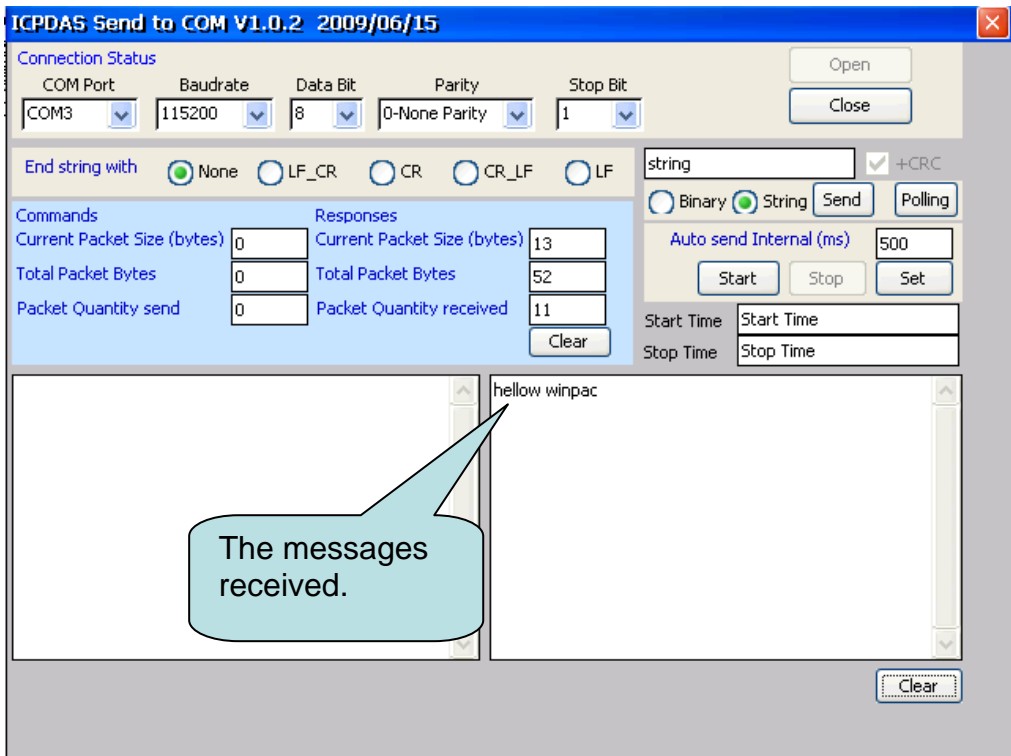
ICPDAS Send to COM V1.0.2 2009/06/15

Connection Status
COM Port COM3
Baudrate 115200
Data Bit 8
Parity 0-None Parity
Stop Bit 1

Open
Close

End string with None LF_CR CR CR_LF LF

string
+CRC
Binary String Send Polling

Commands
Current Packet Size (bytes) 0
Total Packet Bytes 0
Packet Quantity send 0

Responses
Current Packet Size (bytes) 13
Total Packet Bytes 52
Packet Quantity received 11
Clear

Auto send Internal (ms) 500
Start Stop Set

Start Time Start Time
Stop Time Stop Time

hellow winpac

The messages received.

Clear